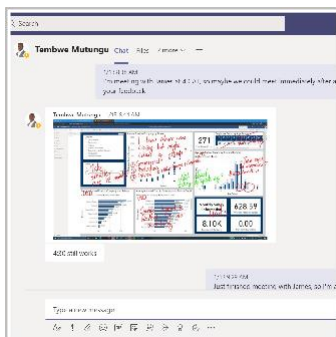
Search

Tombwe Mutungu Chat Files

I'm meeting with James at 4:30, so maybe we could meet immediately after your feedback

Tombwe Mutungu

271

628.59

8.10K

0.00

480 still works

Just finished meeting with James, so I'm a

Type a new message